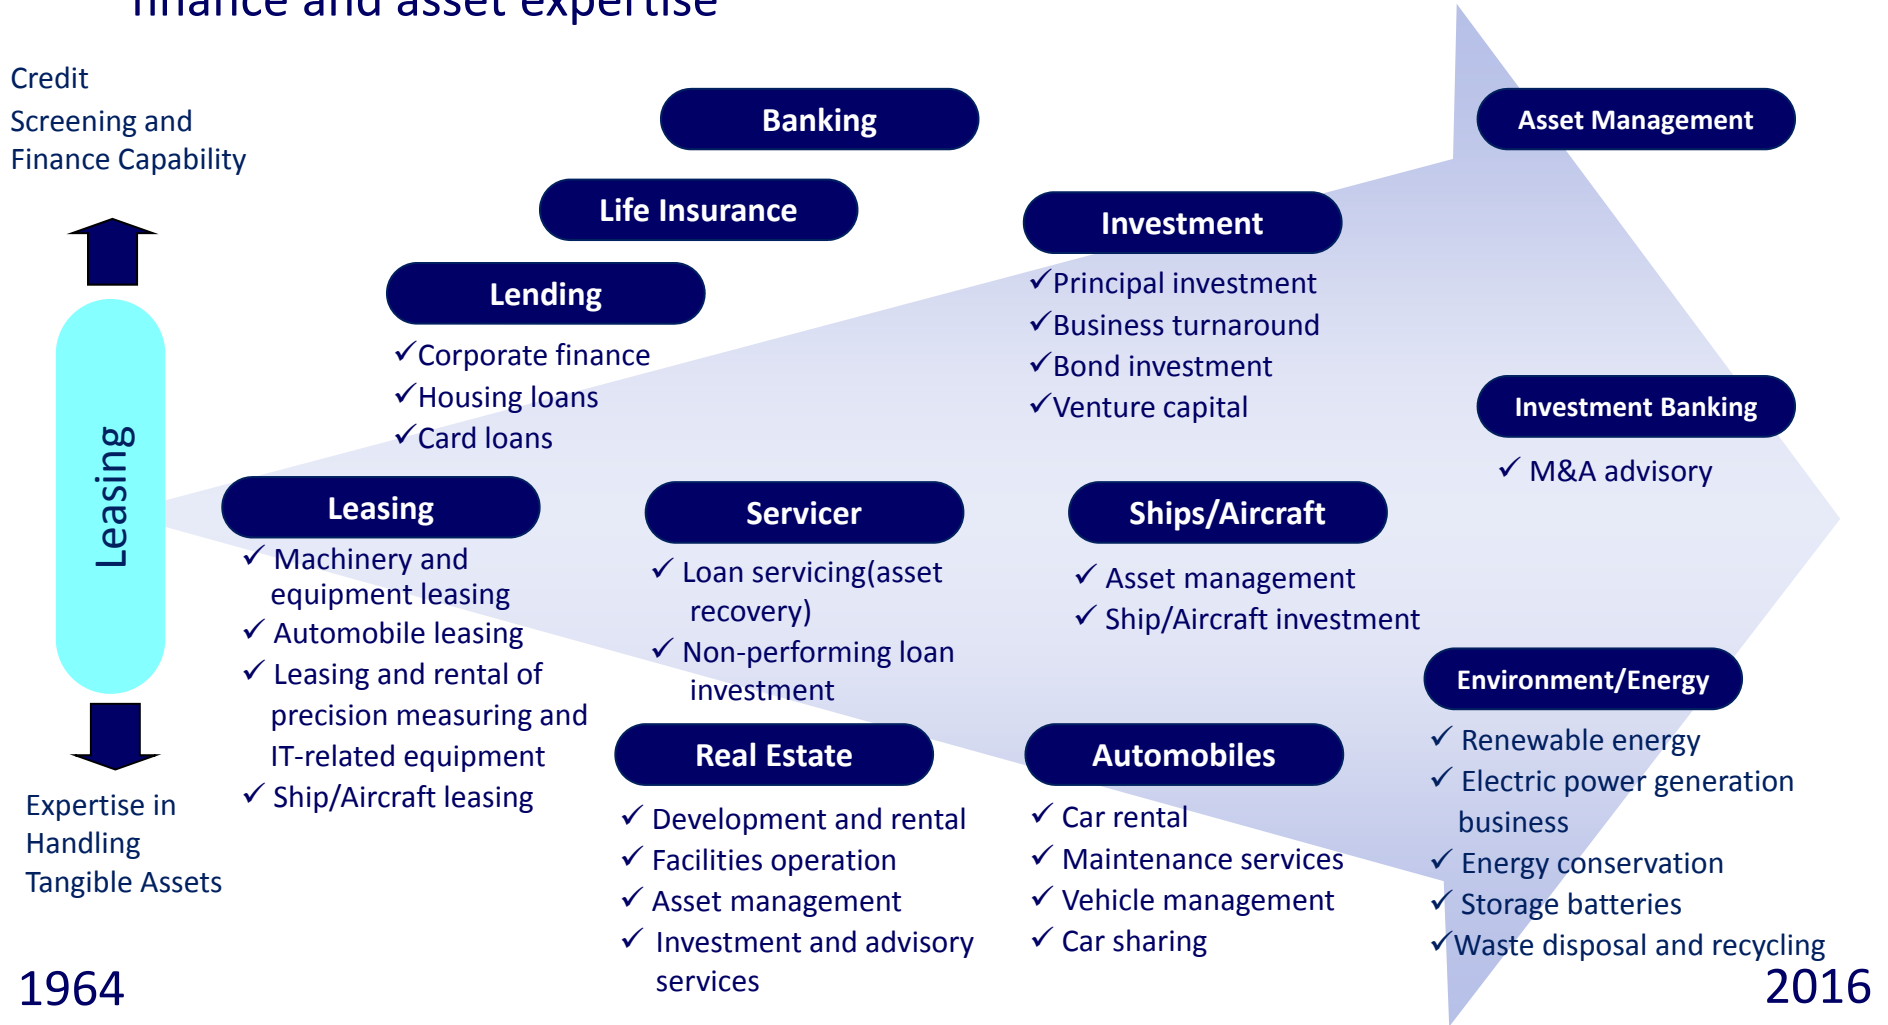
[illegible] and asset expertise

Credit Screening and Finance Capability

Leasing

Expertise in Handling Tangible Assets

Banking

Life Insurance

Lending

✓Corporate finance
✓Housing loans
✓Card loans

Investment

✓Principal investment
✓Business turnaround
✓Bond investment
✓Venture capital

Asset Management

Investment Banking

✓ M&A advisory

Leasing

✓ Machinery and equipment leasing
✓ Automobile leasing
✓ Leasing and rental of precision measuring and IT-related equipment
✓ Ship/Aircraft leasing

Servicer

✓ Loan servicing(asset recovery)
✓ Non-performing loan investment

Ships/Aircraft

✓ Asset management
✓ Ship/Aircraft investment

Environment/Energy

✓ Renewable energy
✓ Electric power generation business
✓ Energy conservation
✓ Storage batteries
✓Waste disposal and recycling

Real Estate

✓ Development and rental
✓ Facilities operation
✓ Asset management
✓ Investment and advisory services

Automobiles

✓ Car rental
✓ Maintenance services
✓ Vehicle management
✓ Car sharing

1964

2016